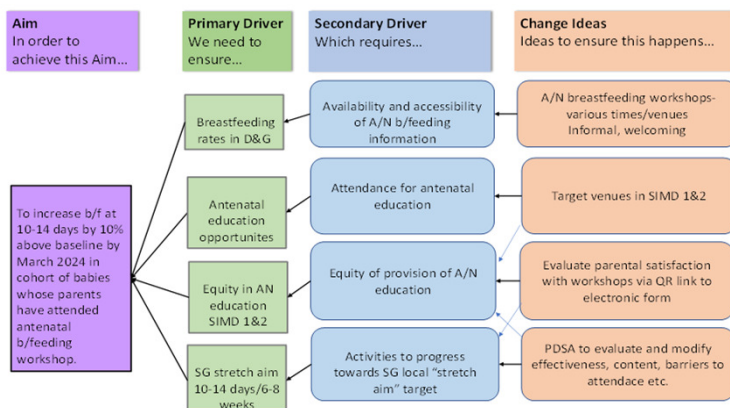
Aim
In order to achieve this Aim...

Primary Driver
We need to ensure...

Secondary Driver
Which requires...

Change Ideas
Ideas to ensure this happens...

To increase b/f at 10-14 days by 10% above baseline by March 2024 in cohort of babies whose parents have attended antenatal b/feeding workshop.

Breastfeeding rates in D&G

Antenatal education opportunites

Equity in AN education SIMD 1&2

SG stretch aim 10-14 days/6-8 weeks

Availability and accessibility of A/N b/feeding information

Attendance for antenatal education

Equity of provision of A/N education

Activities to progress towards SG local "stretch aim" target

A/N breastfeeding workshops- various times/venues Informal, welcoming

Target venues in SIMD 1&2

Evaluate parental satisfaction with workshops via QR link to electronic form

PDSA to evaluate and modify effectiveness, content, barriers to attendace etc.